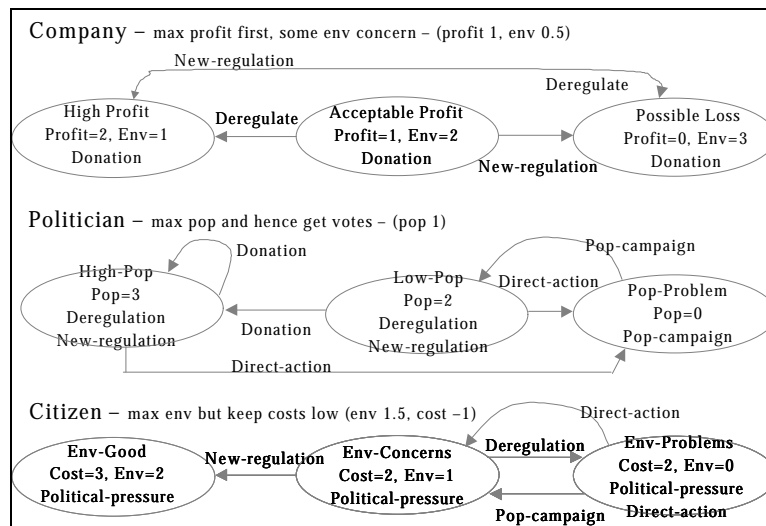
Company – max profit first, some env concern – (profit 1, env 0.5)

New-regulation

Deregulate

High Profit
Profit=2, Env=1
Donation

Deregulate

Acceptable Profit
Profit=1, Env=2
Donation

Possible Loss
Profit=0, Env=3
Donation

New-regulation

Politician – max pop and hence get votes – (pop 1)

Donation

Pop-campaign

High-Pop
Pop=3
Deregulation
New-regulation

Donation

Low-Pop
Pop=2
Deregulation
New-regulation

Direct-action

Pop-Problem
Pop=0
Pop-campaign

Direct-action

Citizen – max env but keep costs low (env 1.5, cost –1)

Direct-action

Env-Good
Cost=3, Env=2
Political-pressure

New-regulation

Env-Concerns
Cost=2, Env=1
Political-pressure

Deregulation

Env-Problems
Cost=2, Env=0
Political-pressure
Direct-action

Pop-campaign